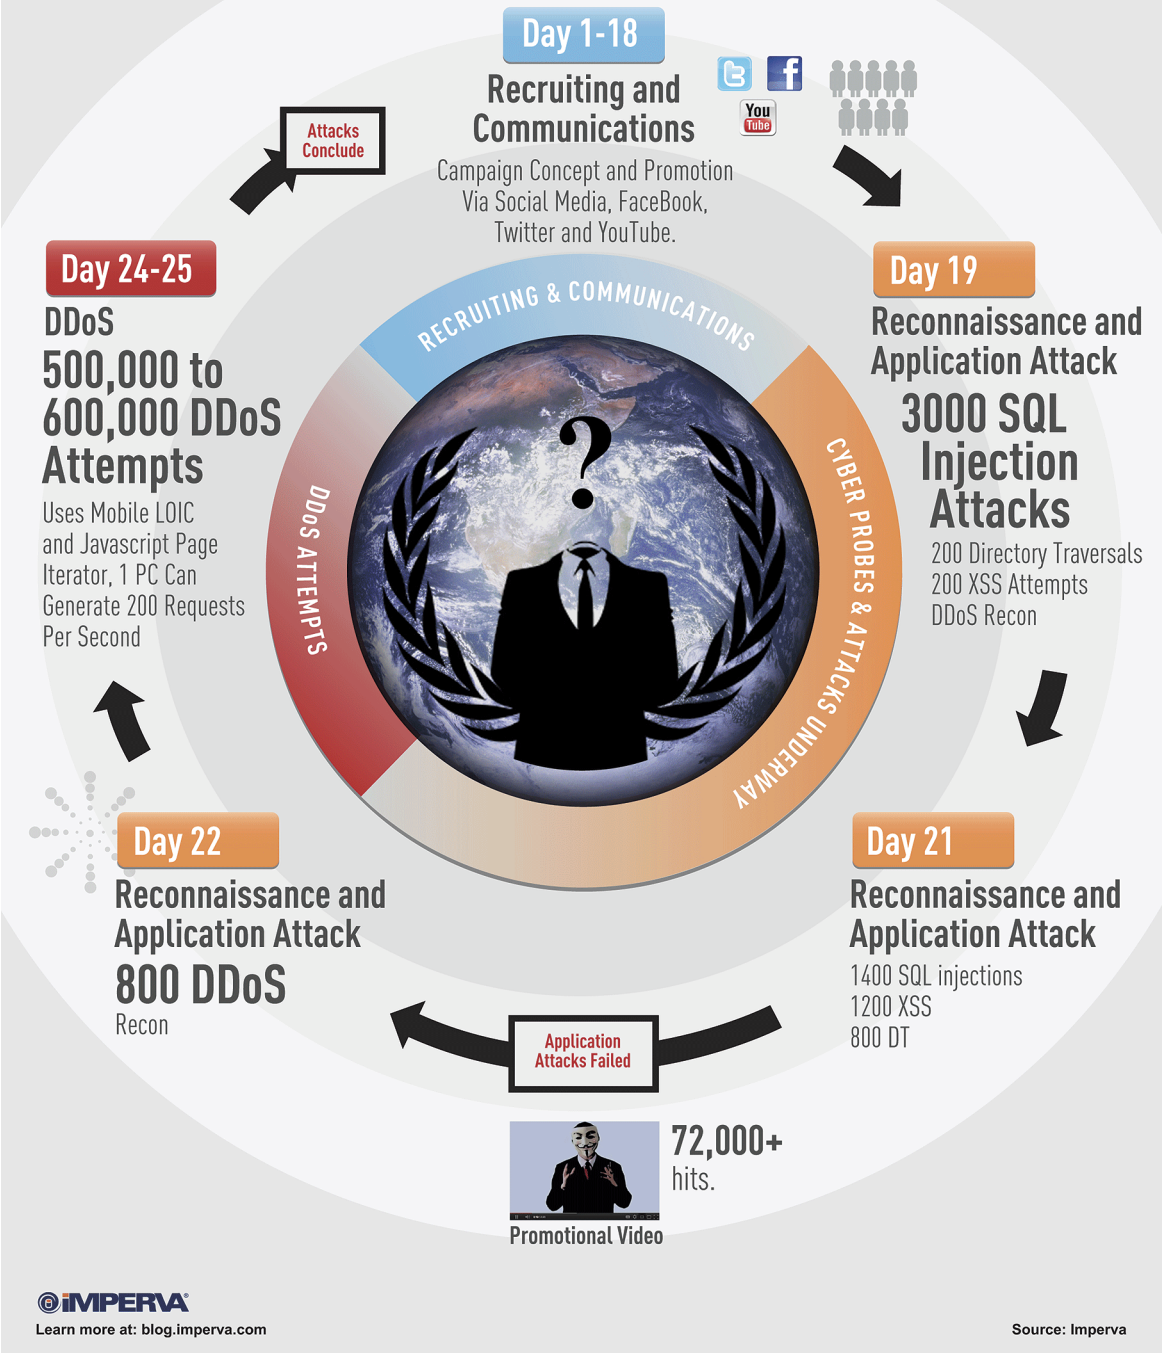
Day 1-18
Recruiting and Communications
Campaign Concept and Promotion Via Social Media, FaceBook, Twitter and YouTube.

You Tube

Attacks Conclude

Day 24-25
DDoS
500,000 to 600,000 DDoS Attempts
Uses Mobile LOIC and Javascript Page Iterator, 1 PC Can Generate 200 Requests Per Second

RECRUITING & COMMUNICATIONS
CYBER PROBES & ATTACKS UNDERWAY
DDoS ATTEMPTS

Day 19
Reconnaissance and Application Attack
3000 SQL Injection Attacks
200 Directory Traversals
200 XSS Attempts
DDoS Recon

Day 22
Reconnaissance and Application Attack
800 DDoS
Recon

Day 21
Reconnaissance and Application Attack
1400 SQL injections
1200 XSS
800 DT

Application Attacks Failed

72,000+ hits.
Promotional Video

IMPERVA
Learn more at: blog.imperva.com
Source: Imperva